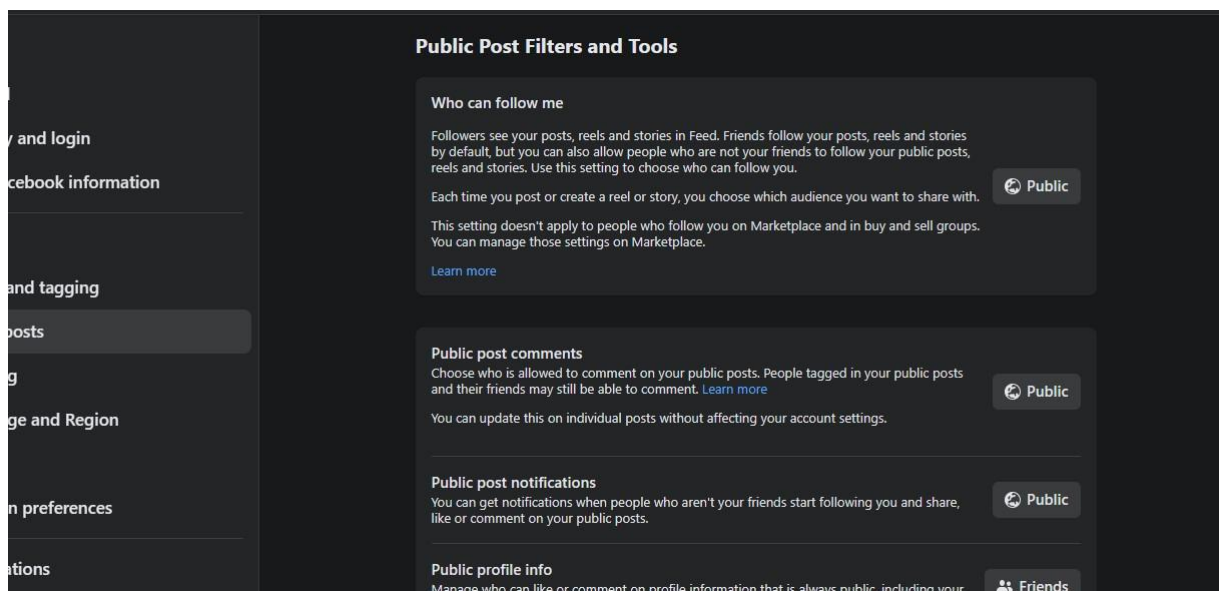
l

y and login

cebook information

and tagging

posts

g

ge and Region

n preferences

ations

Public Post Filters and Tools

Who can follow me

Followers see your posts, reels and stories in Feed. Friends follow your posts, reels and stories by default, but you can also allow people who are not your friends to follow your public posts, reels and stories. Use this setting to choose who can follow you.

Each time you post or create a reel or story, you choose which audience you want to share with.

This setting doesn't apply to people who follow you on Marketplace and in buy and sell groups. You can manage those settings on Marketplace.

Learn more

Public

Public post comments

Choose who is allowed to comment on your public posts. People tagged in your public posts and their friends may still be able to comment. Learn more

You can update this on individual posts without affecting your account settings.

Public

Public post notifications

You can get notifications when people who aren't your friends start following you and share, like or comment on your public posts.

Public

Public profile info

Manage who can like or comment on profile information that is always public, including your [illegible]

Friends